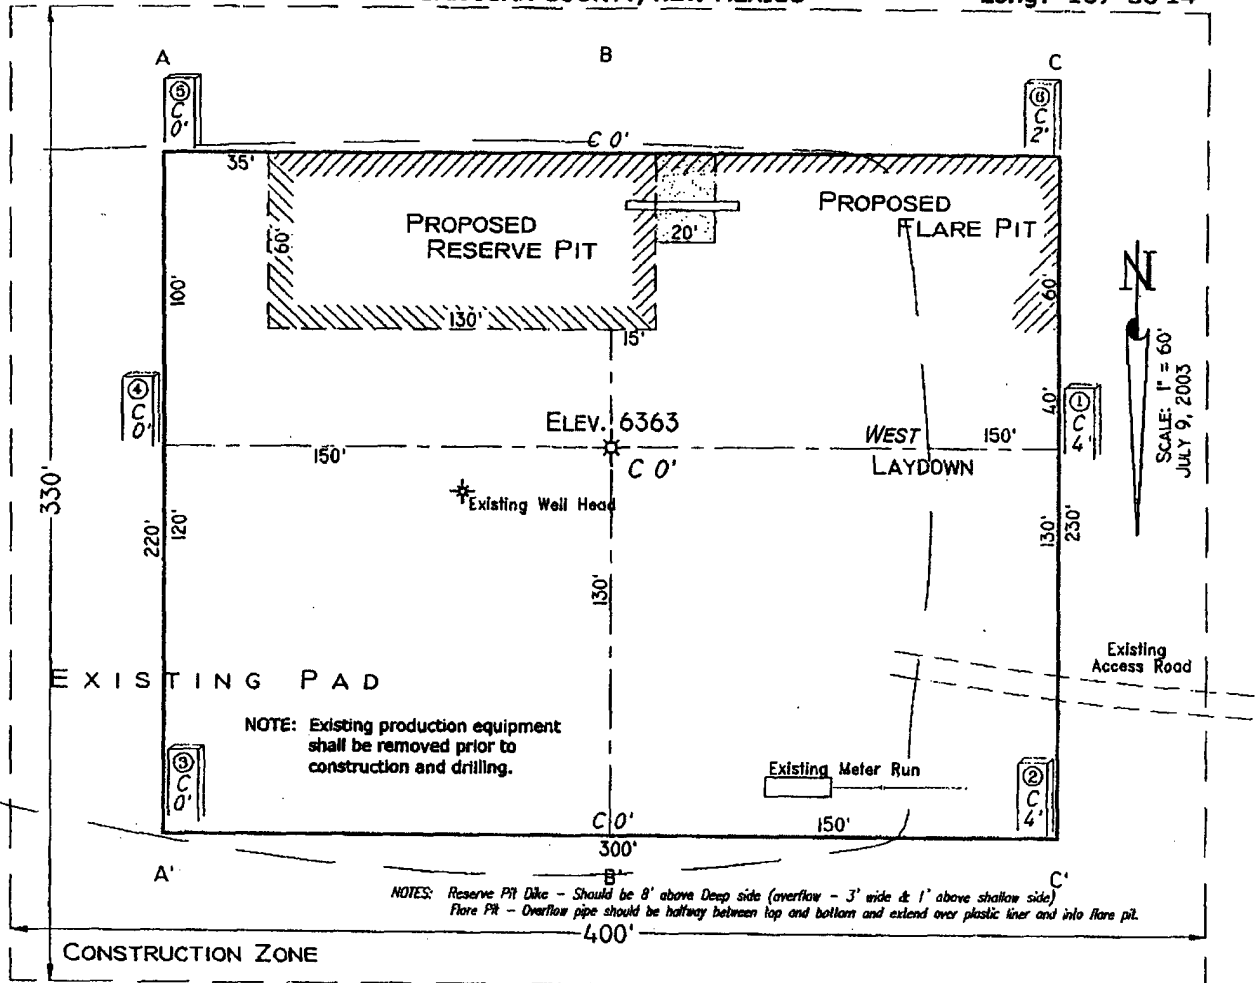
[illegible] COUNTY, NEW MEXICO Long: 107 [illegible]

A

B

C

⑤ C 0'

⑥ C 2'

C 0'

35'

PROPOSED RESERVE PIT

60'

20'

PROPOSED FLARE PIT

60'

100'

130'

15'

N

SCALE: 1" = 60'
JULY 9, 2003

④ C 0'

ELEV. 6363

40'

① C 4'

150'

C 0'

WEST

150'

LAYDOWN

330'

220'

120'

Existing Well Head

130'

230'

130'

Existing Access Road

EXISTING PAD

NOTE: Existing production equipment shall be removed prior to construction and drilling.

③ C 0'

Existing Meter Run

② C 4'

C 0'

150'

300'

A'

B'

C'

NOTES: Reserve Pit Dike – Should be 8' above Deep side (overflow – 3' wide & 1' above shallow side)
Flare Pit – Overflow pipe should be halfway between top and bottom and extend over plastic liner and into flare pit.

400'

CONSTRUCTION ZONE